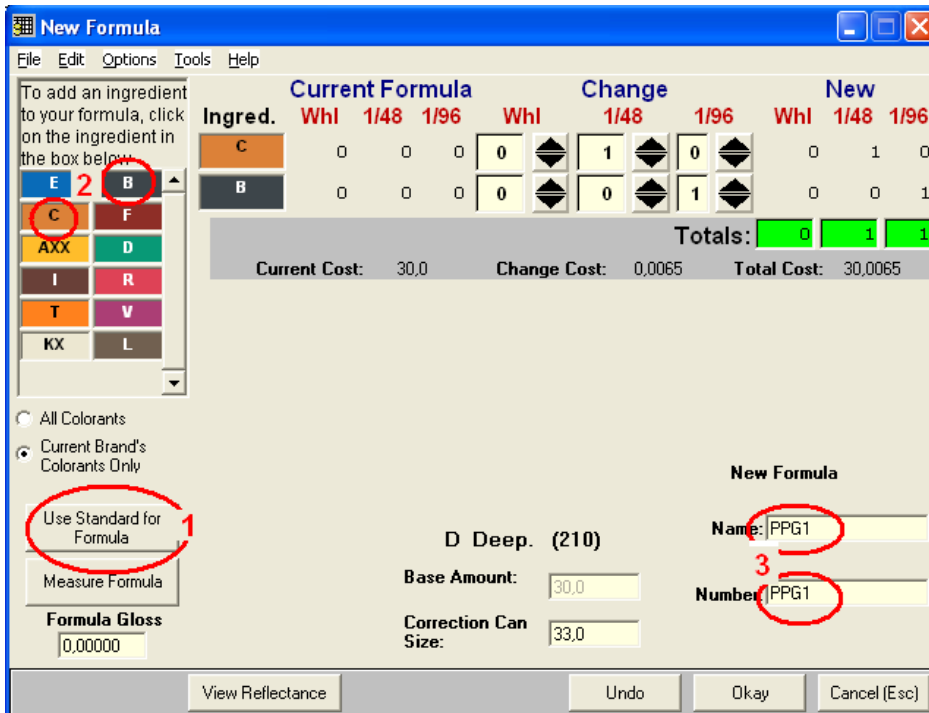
New Formula

File Edit Options Tools Help

To add an ingredient to your formula, click on the ingredient in the box below.

| E | B |
|---|---|
| C | F |
| AXX | D |
| I | R |
| T | V |
| KX | L |

2

All Colorants
Current Brand's Colorants Only

Use Standard for Formula
1

Measure Formula

Formula Gloss
0,00000

Current Formula | Change | New

| Ingred. | Whl | 1/48 | 1/96 | Whl | 1/48 | 1/96 | Whl | 1/48 | 1/96 |
|---|---|---|---|---|---|---|---|---|---|
| C | 0 | 0 | 0 | 0 | 1 | 0 | 0 | 1 | 0 |
| B | 0 | 0 | 0 | 0 | 0 | 1 | 0 | 0 | 1 |

Totals: 0 1 1

Current Cost: 30,0 Change Cost: 0,0065 Total Cost: 30,0065

D Deep. (210)

Base Amount: 30,0

Correction Can Size: 33,0

New Formula

Name: PPG1
3
Number: PPG1

View Reflectance Undo Okay Cancel (Esc)